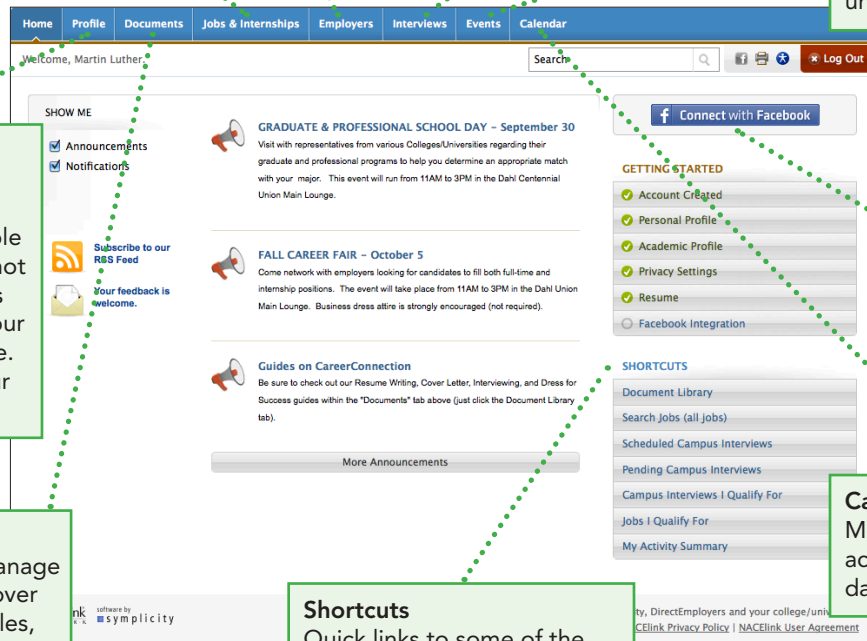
Home Profile Documents Jobs & Internships Employers Interviews Events Calendar

u

Welcome, Martin Luther

Search

Log Out

SHOW ME

Announcements

Notifications

le
not
s
our
e.
r

Subscribe to our RSS Feed

Your feedback is welcome.

GRADUATE & PROFESSIONAL SCHOOL DAY - September 30

Visit with representatives from various Colleges/Universities regarding their graduate and professional programs to help you determine an appropriate match with your major. This event will run from 11AM to 3PM in the Dahl Centennial Union Main Lounge.

FALL CAREER FAIR - October 5

Come network with employers looking for candidates to fill both full-time and internship positions. The event will take place from 11AM to 3PM in the Dahl Union Main Lounge. Business dress attire is strongly encouraged (not required).

Guides on CareerConnection

Be sure to check out our Resume Writing, Cover Letter, Interviewing, and Dress for Success guides within the "Documents" tab above (just click the Document Library tab).

More Announcements

Connect with Facebook

GETTING STARTED

Account Created

Personal Profile

Academic Profile

Privacy Settings

Resume

Facebook Integration

SHORTCUTS

Document Library

Search Jobs (all jobs)

Scheduled Campus Interviews

Pending Campus Interviews

Campus Interviews I Qualify For

Jobs I Qualify For

My Activity Summary

anage
over
les,

nk
software by symplicity

Shortcuts
Quick links to some of the

ity, DirectEmployers and your college/univ
CElink Privacy Policy | NACElink User Agreement

Ca
M
ac
da